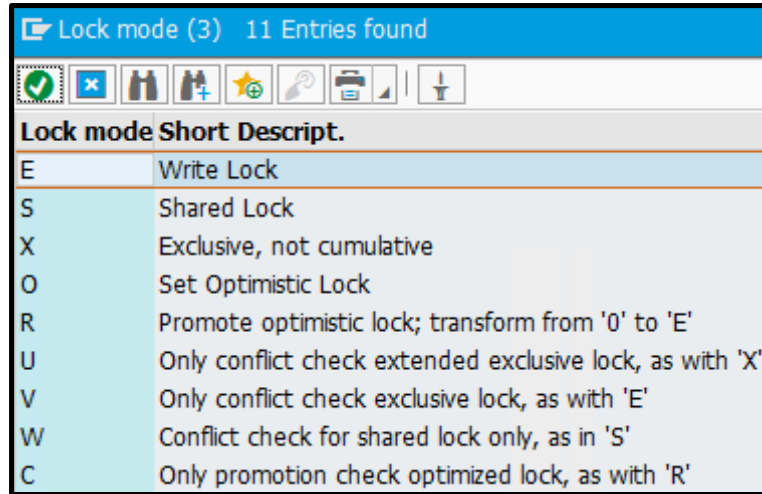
Lock mode (3) 11 Entries found

| Lock mode | Short Descript. |
|---|---|
| E | Write Lock |
| S | Shared Lock |
| X | Exclusive, not cumulative |
| O | Set Optimistic Lock |
| R | Promote optimistic lock; transform from '0' to 'E' |
| U | Only conflict check extended exclusive lock, as with 'X' |
| V | Only conflict check exclusive lock, as with 'E' |
| W | Conflict check for shared lock only, as in 'S' |
| C | Only promotion check optimized lock, as with 'R' |